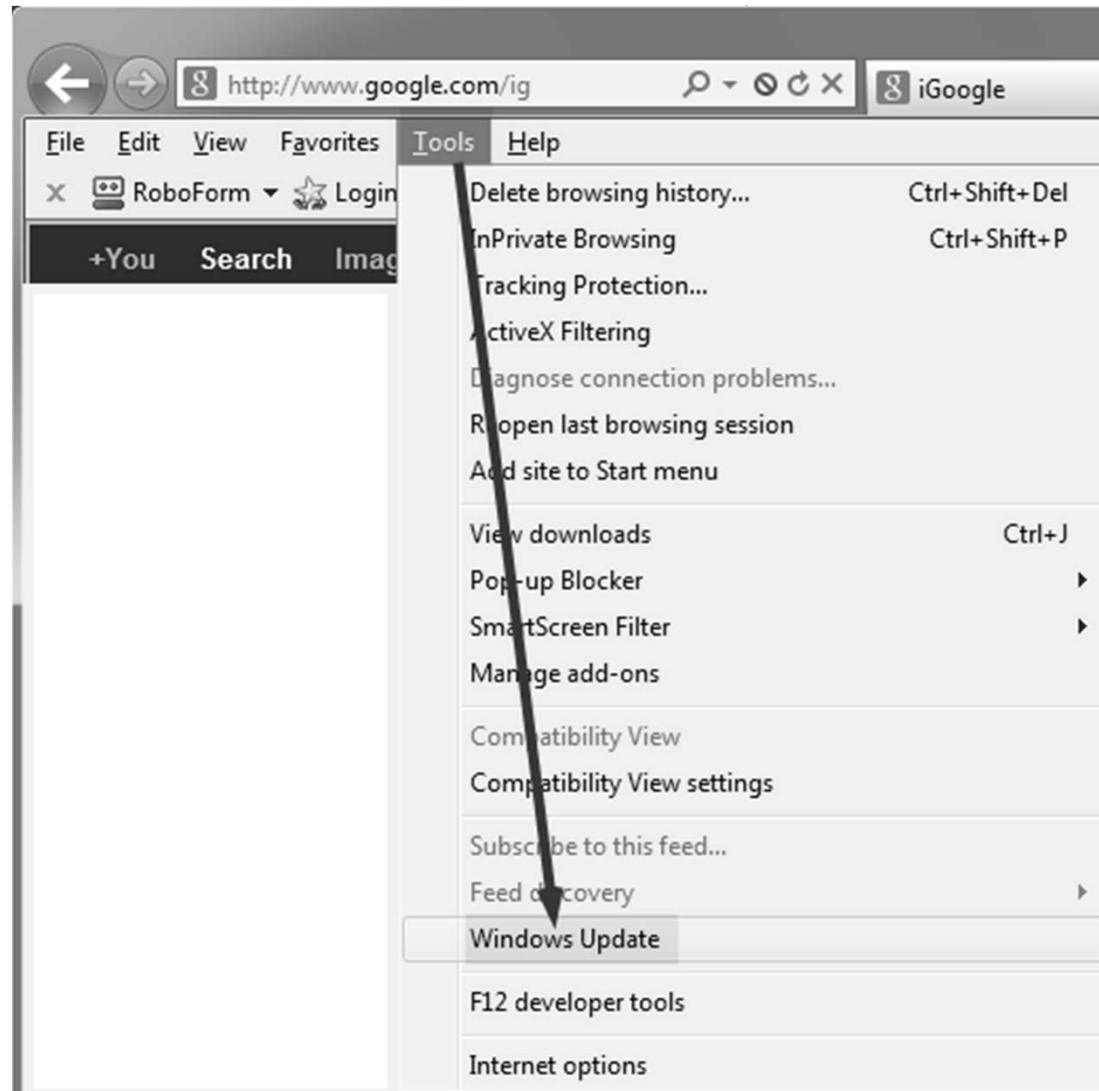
http://www.google.com/ig

iGoogle

File Edit View Favorites Tools Help

RoboForm Login

+You Search Imag

Delete browsing history... Ctrl+Shift+Del
InPrivate Browsing Ctrl+Shift+P
Tracking Protection...
ActiveX Filtering
Diagnose connection problems...
Reopen last browsing session
Add site to Start menu

View downloads Ctrl+J
Pop-up Blocker
SmartScreen Filter
Manage add-ons

Compatibility View
Compatibility View settings

Subscribe to this feed...
Feed discovery

Windows Update

F12 developer tools

Internet options